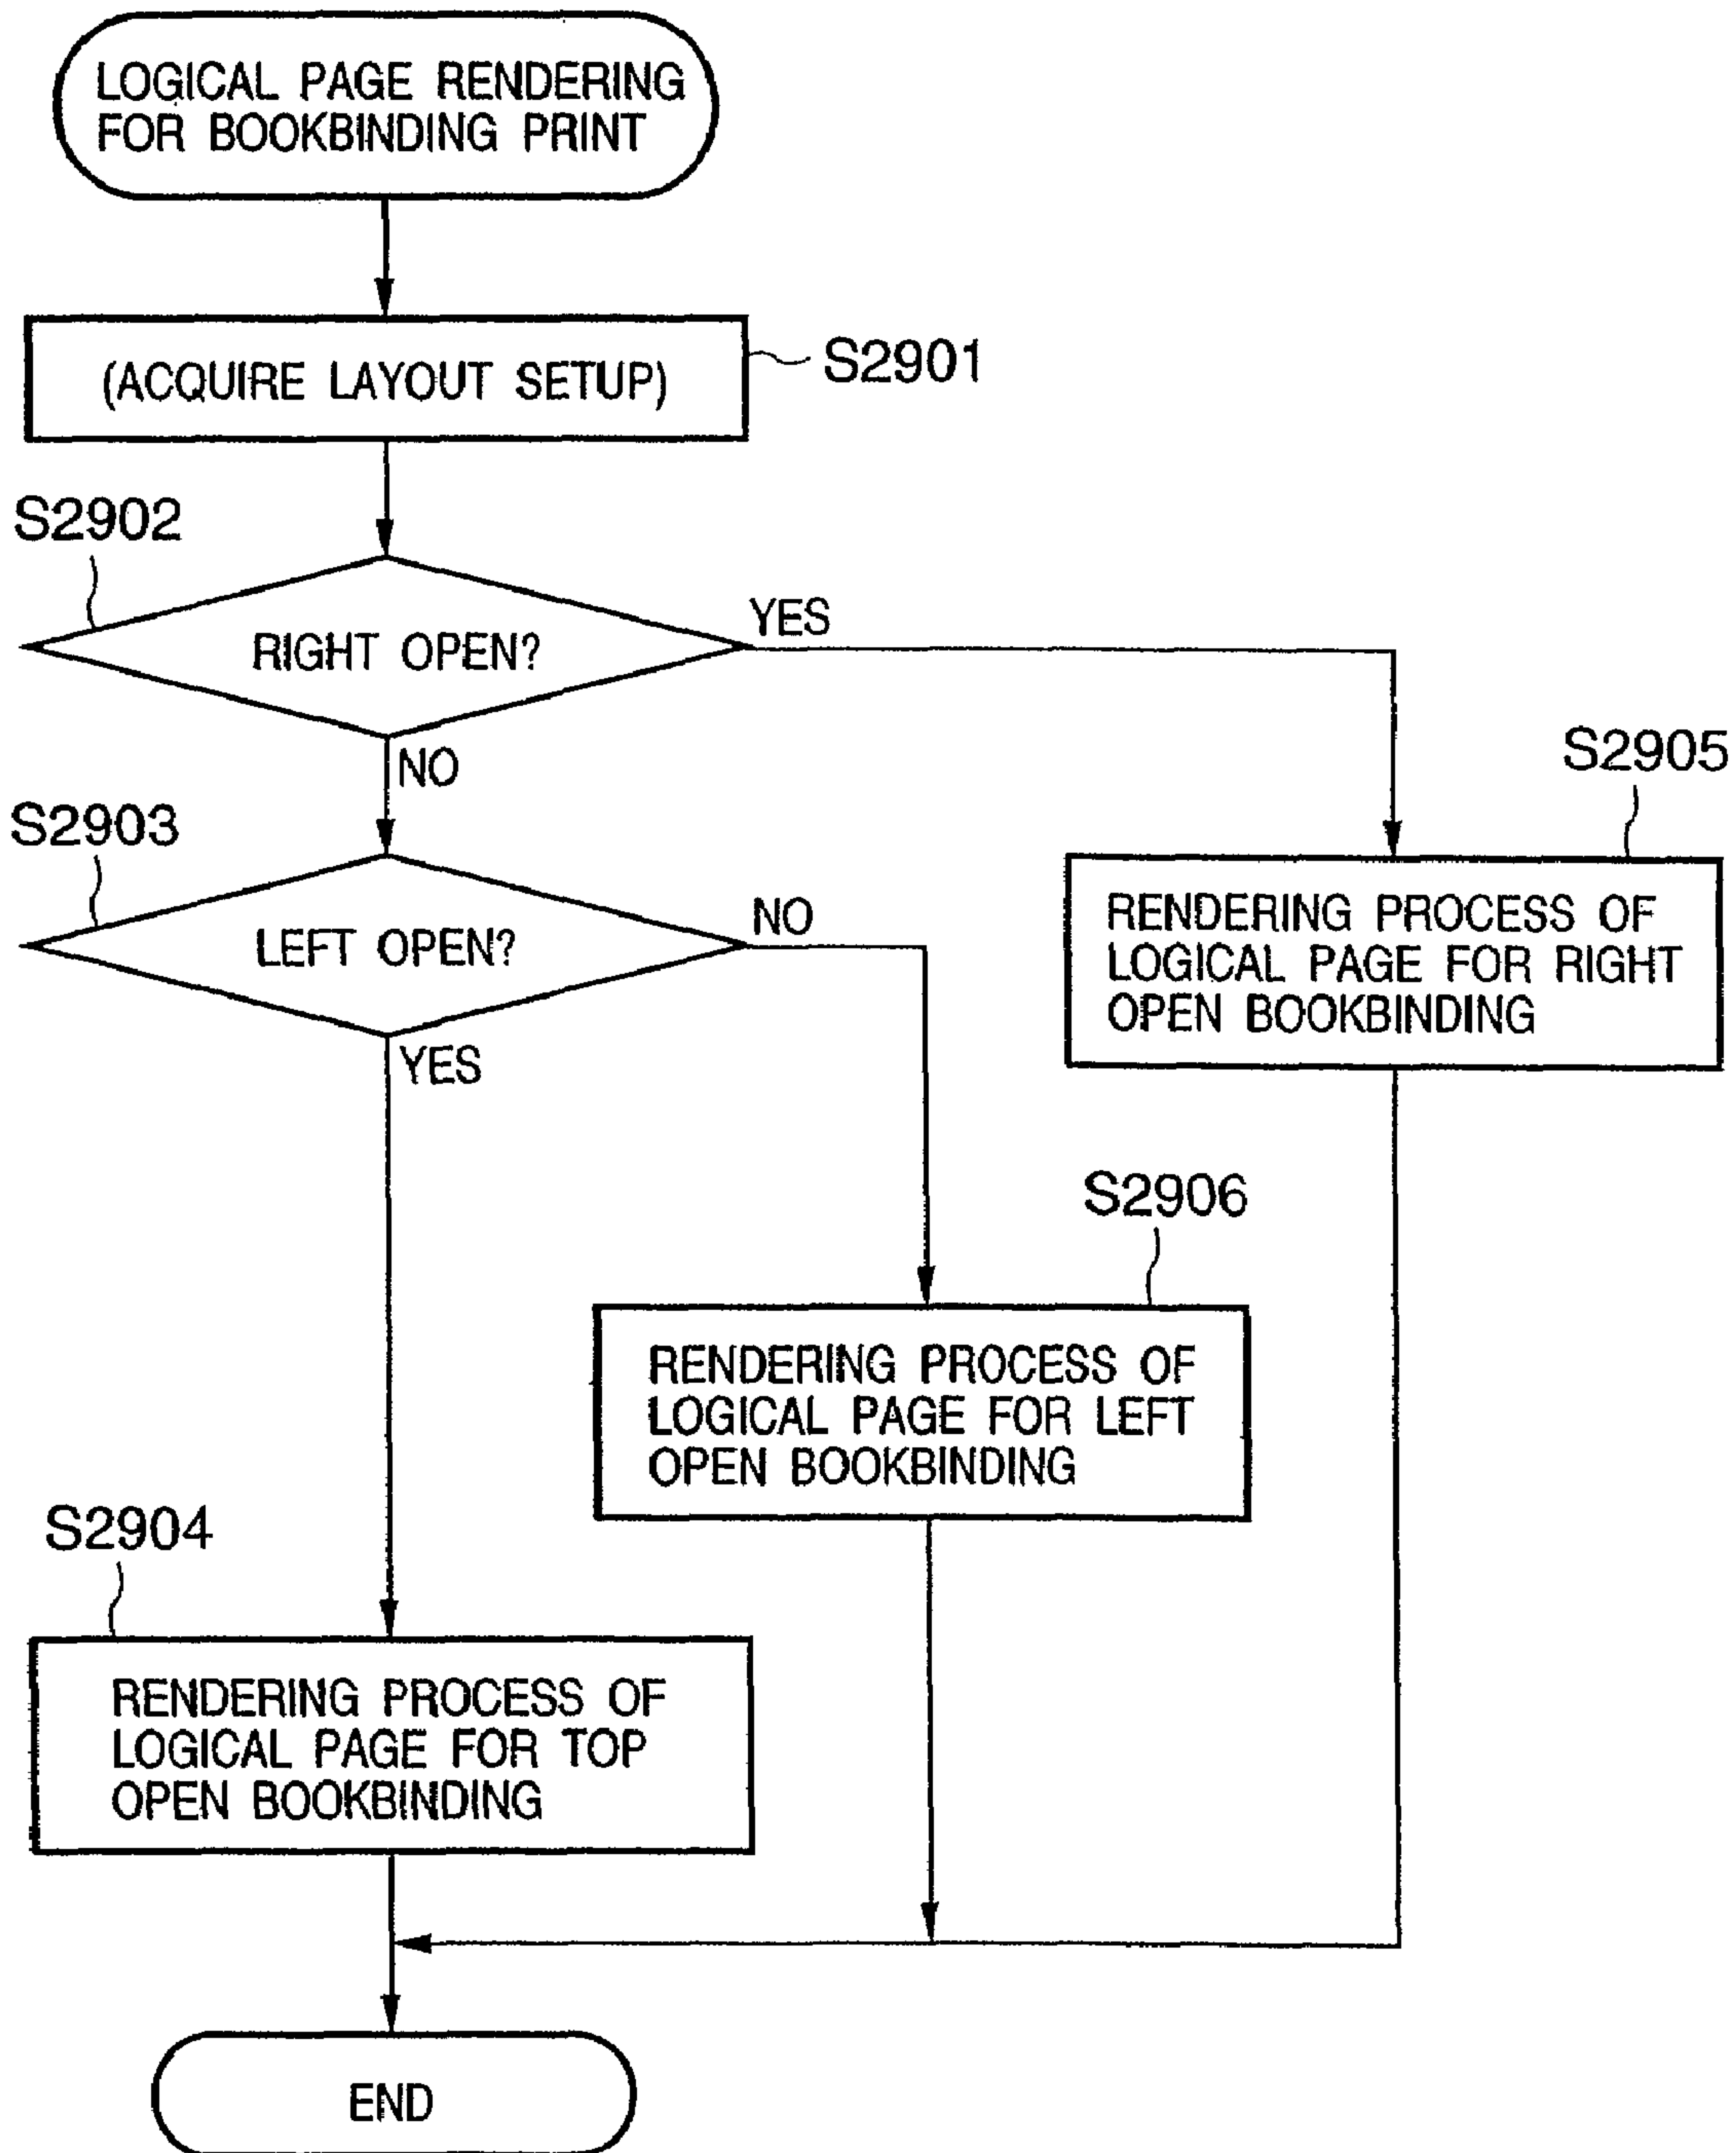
LOGICAL PAGE RENDERING FOR BOOKBINDING PRINT

(ACQUIRE LAYOUT SETUP)

S2901

S2902

RIGHT OPEN?

YES

NO

S2905

S2903

LEFT OPEN?

NO

RENDERING PROCESS OF LOGICAL PAGE FOR RIGHT OPEN BOOKBINDING

YES

S2906

RENDERING PROCESS OF LOGICAL PAGE FOR LEFT OPEN BOOKBINDING

S2904

RENDERING PROCESS OF LOGICAL PAGE FOR TOP OPEN BOOKBINDING

END